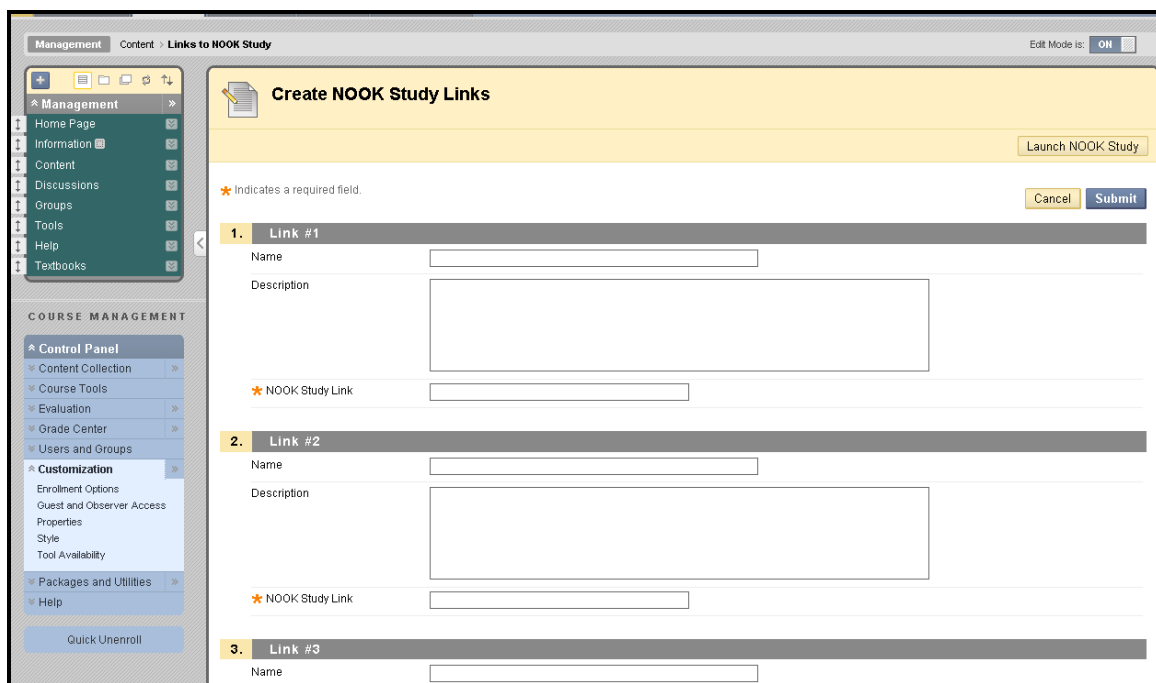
Management Content > Links to NOOK Study

Edit Mode is: ON

Management
Home Page
Information
Content
Discussions
Groups
Tools
Help
Textbooks

COURSE MANAGEMENT

Control Panel
Content Collection
Course Tools
Evaluation
Grade Center
Users and Groups
Customization
Enrollment Options
Guest and Observer Access
Properties
Style
Tool Availability
Packages and Utilities
Help

Quick Unenroll

Create NOOK Study Links

Launch NOOK Study

* Indicates a required field.

Cancel Submit

1. Link #1
Name
Description
* NOOK Study Link

2. Link #2
Name
Description
* NOOK Study Link

3. Link #3
Name